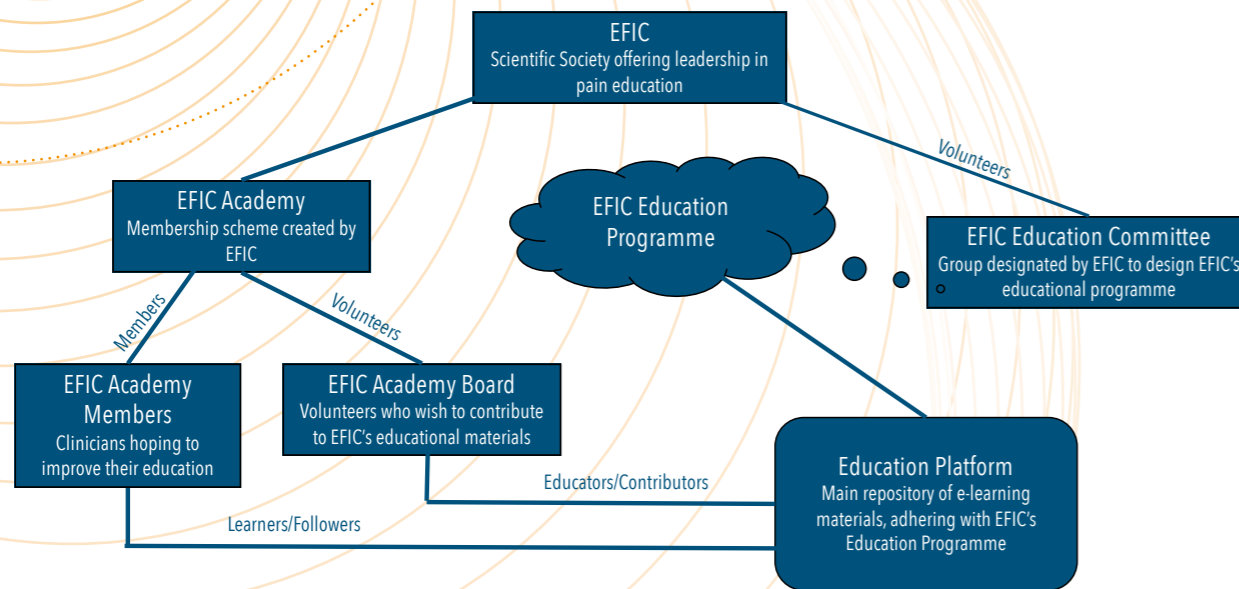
EFIC
Scientific Society offering leadership in pain education

Volunteers

EFIC Academy
Membership scheme created by EFIC

EFIC Education Programme

EFIC Education Committee
Group designated by EFIC to design EFIC's educational programme

Members

Volunteers

EFIC Academy Members
Clinicians hoping to improve their education

EFIC Academy Board
Volunteers who wish to contribute to EFIC's educational materials

Educators/Contributors

Education Platform
Main repository of e-learning materials, adhering with EFIC's Education Programme

Learners/Followers